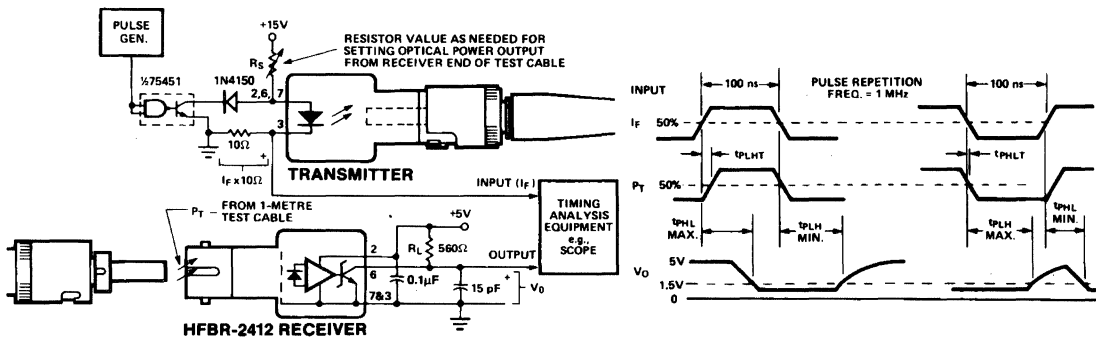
PULSE GEN.

+15V

$R_S$

RESISTOR VALUE AS NEEDED FOR SETTING OPTICAL POWER OUTPUT FROM RECEIVER END OF TEST CABLE

½75451

1N4150

2,6, 7

3

10Ω

$I_F \times 10\Omega$

TRANSMITTER

INPUT ($I_F$)

TIMING ANALYSIS EQUIPMENT e.g., SCOPE

$P_T$ – FROM 1-METRE TEST CABLE

+5V

$R_L$ 560Ω

2

6

7&3

0.1µF

15 pF

OUTPUT

$V_O$

HFBR-2412 RECEIVER

INPUT

100 ns

PULSE REPETITION FREQ. = 1 MHz

100 ns

$I_F$ 50%

$t_{PLHT}$

$t_{PHLT}$

$P_T$ 50%

$t_{PHL}$ MAX.

$t_{PLH}$ MIN.

$t_{PLH}$ MAX.

$t_{PHL}$ MIN.

$V_O$

5V

1.5V

0